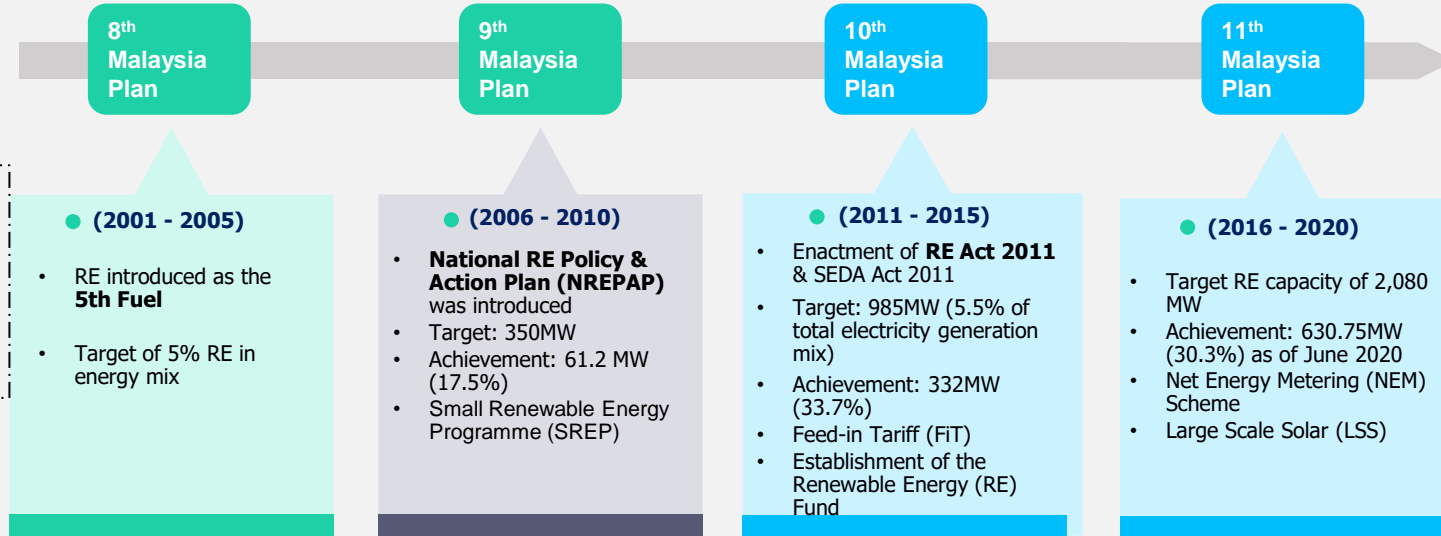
8$^{th}$ Malaysia Plan

9$^{th}$ Malaysia Plan

10$^{th}$ Malaysia Plan

11$^{th}$ Malaysia Plan

(2001 - 2005)

- RE introduced as the **5th Fuel**
- Target of 5% RE in energy mix

(2006 - 2010)

- **National RE Policy & Action Plan (NREPAP)** was introduced
- Target: 350MW
- Achievement: 61.2 MW (17.5%)
- Small Renewable Energy Programme (SREP)

(2011 - 2015)

- Enactment of **RE Act 2011** & SEDA Act 2011
- Target: 985MW (5.5% of total electricity generation mix)
- Achievement: 332MW (33.7%)
- Feed-in Tariff (FiT)
- Establishment of the Renewable Energy (RE) Fund

(2016 - 2020)

- Target RE capacity of 2,080 MW
- Achievement: 630.75MW (30.3%) as of June 2020
- Net Energy Metering (NEM) Scheme
- Large Scale Solar (LSS)